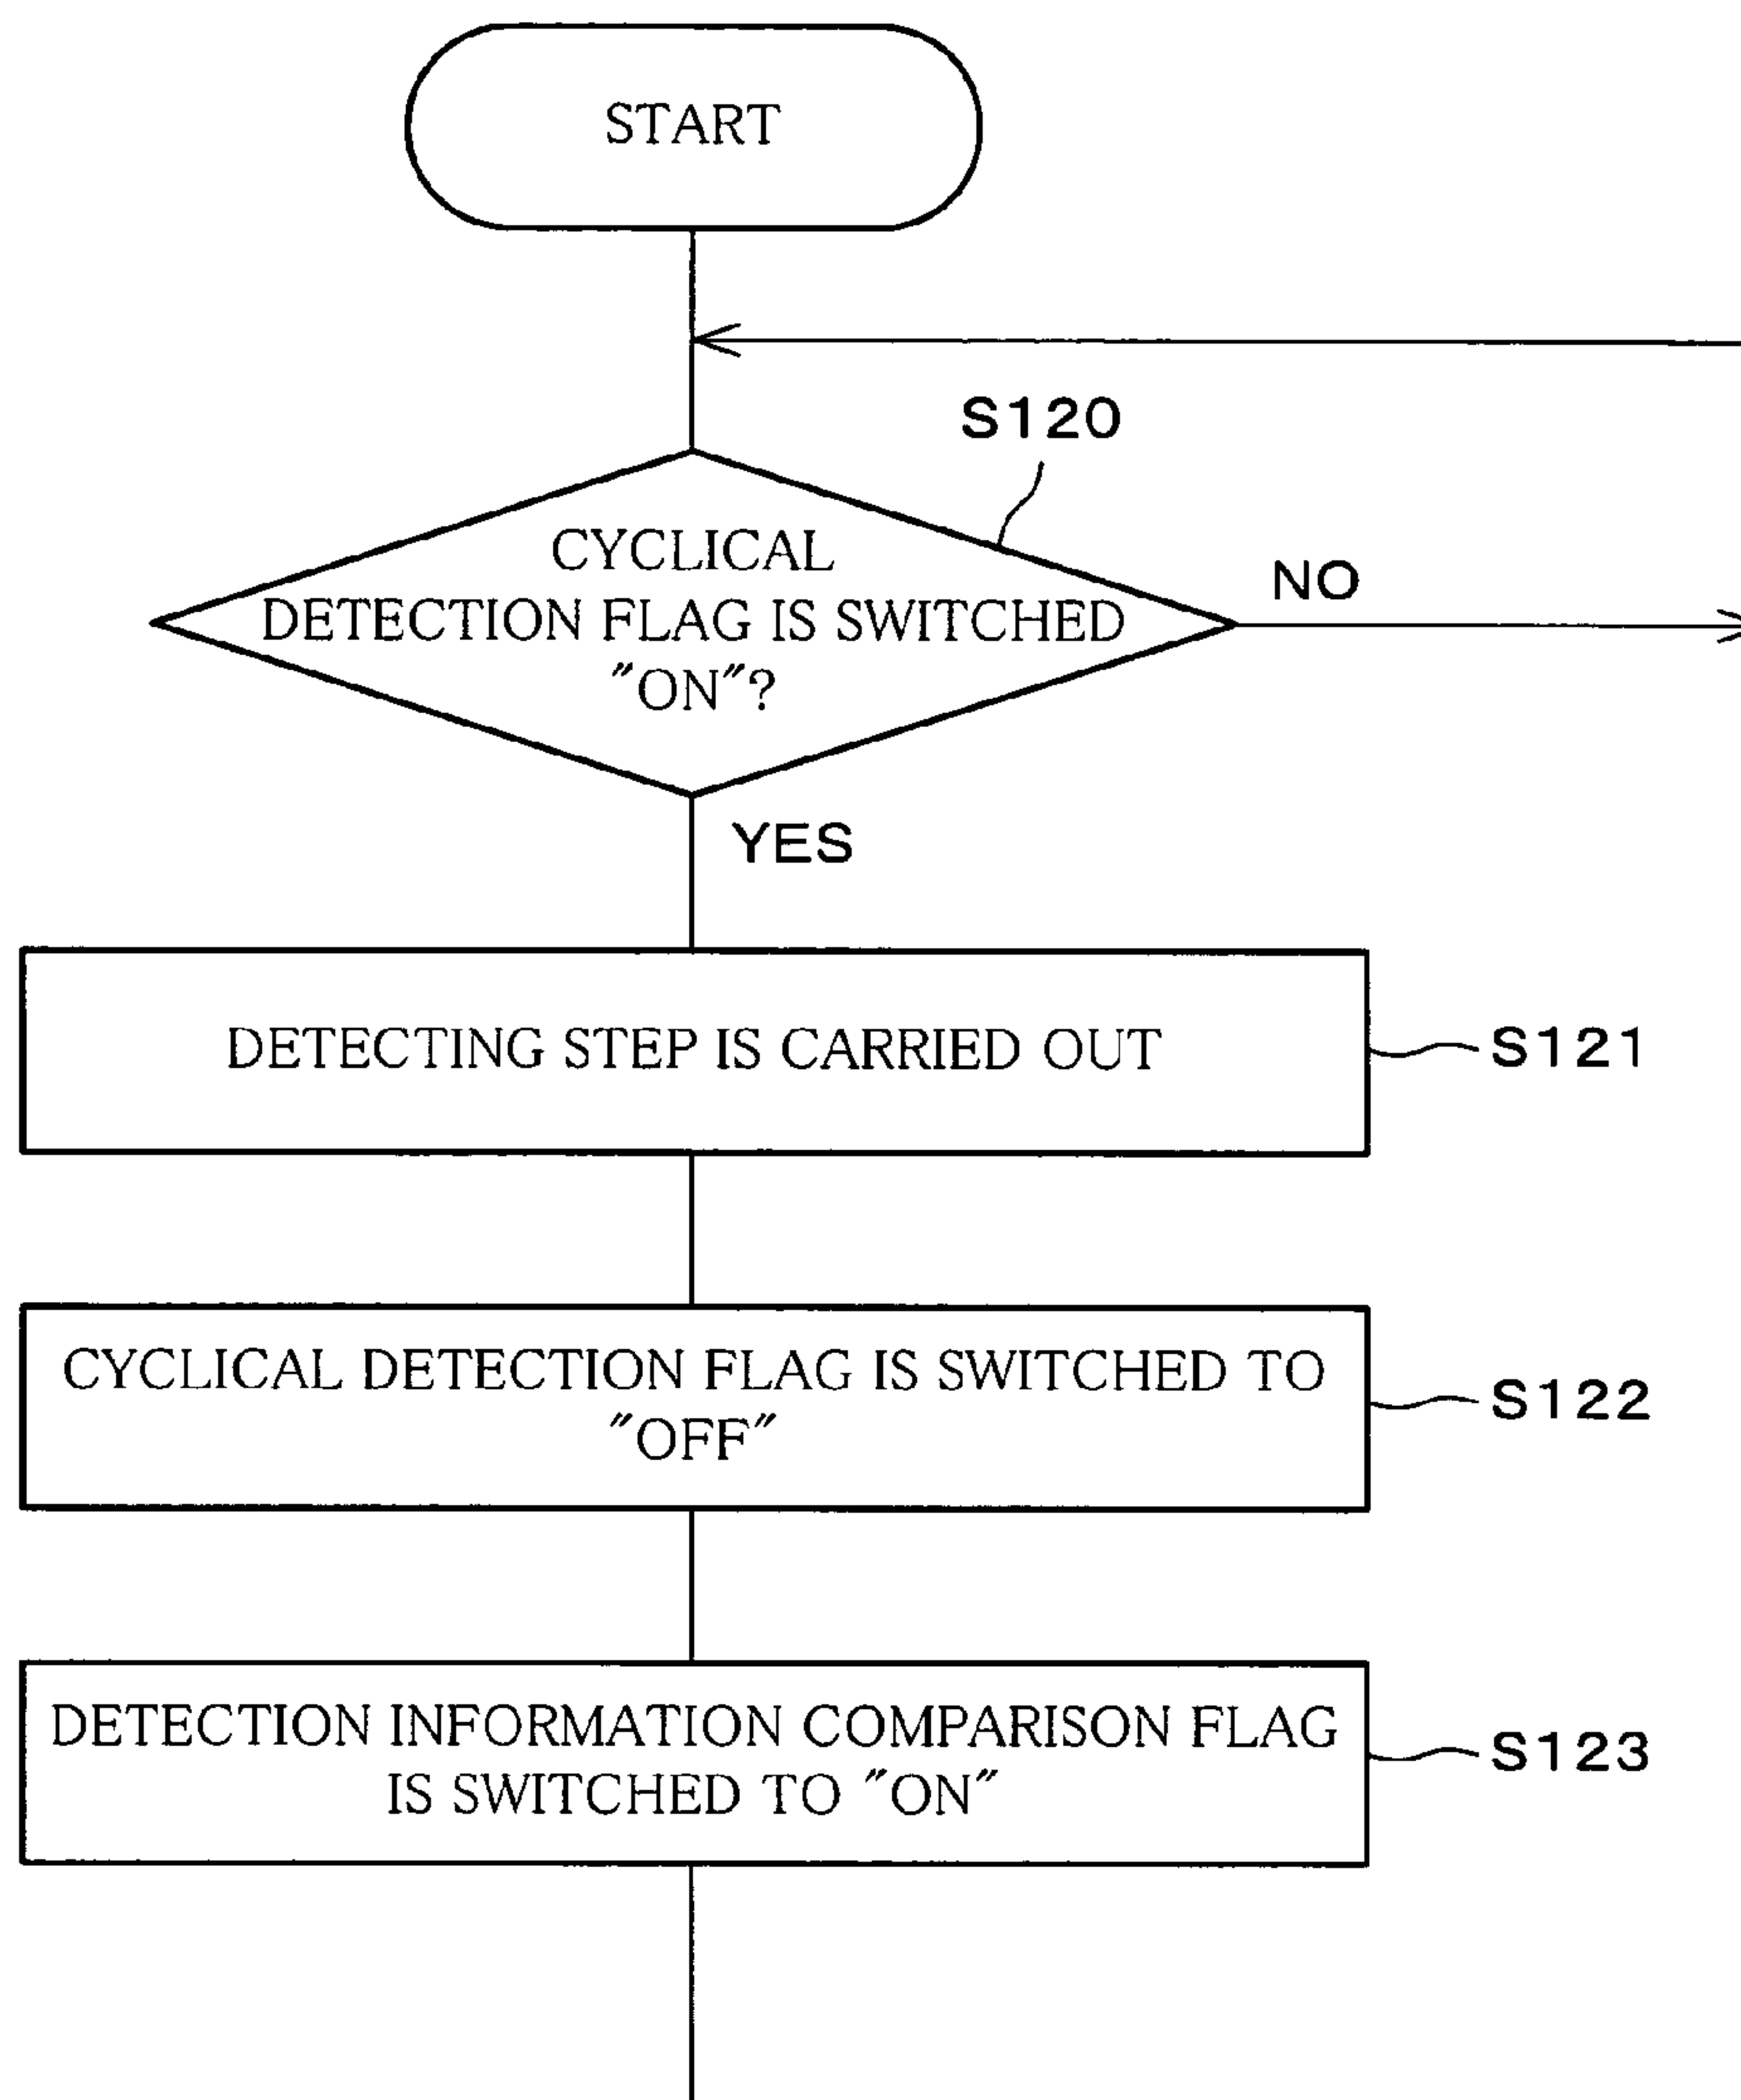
START

S120

CYCLICAL DETECTION FLAG IS SWITCHED "ON"?

NO

YES

DETECTING STEP IS CARRIED OUT

S121

CYCLICAL DETECTION FLAG IS SWITCHED TO "OFF"

S122

DETECTION INFORMATION COMPARISON FLAG IS SWITCHED TO "ON"

S123